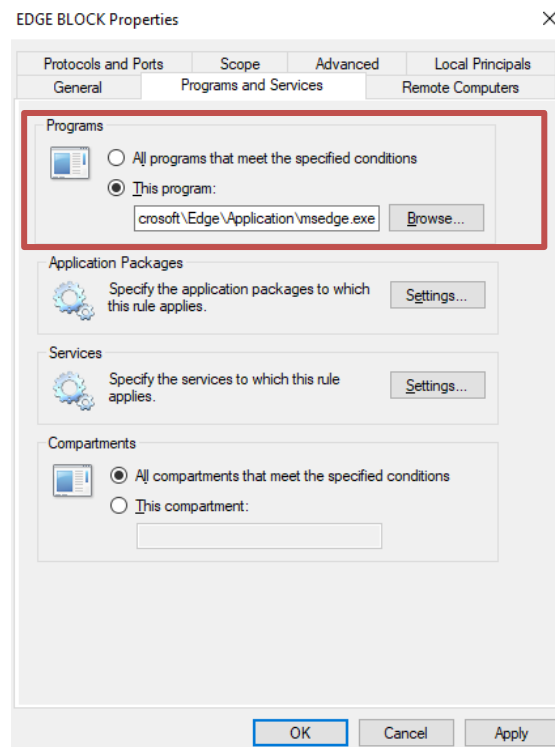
EDGE BLOCK Properties

Protocols and Ports | Scope | Advanced | Local Principals
General | Programs and Services | Remote Computers

Programs

All programs that meet the specified conditions

This program:

crosoft\Edge\Application\msedge.exe

Browse...

Application Packages

Specify the application packages to which this rule applies.

Settings...

Services

Specify the services to which this rule applies.

Settings...

Compartments

All compartments that meet the specified conditions

This compartment:

OK Cancel Apply